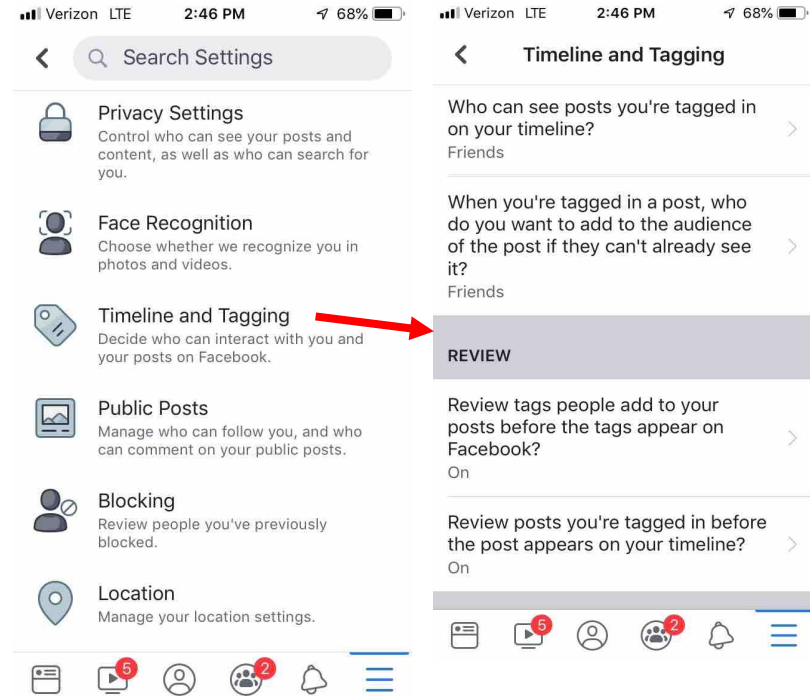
Verizon LTE 2:46 PM 68%

Search Settings

Privacy Settings
Control who can see your posts and content, as well as who can search for you.

Face Recognition
Choose whether we recognize you in photos and videos.

Timeline and Tagging
Decide who can interact with you and your posts on Facebook.

Public Posts
Manage who can follow you, and who can comment on your public posts.

Blocking
Review people you've previously blocked.

Location
Manage your location settings.

5 2

Verizon LTE 2:46 PM 68%

Timeline and Tagging

Who can see posts you're tagged in on your timeline?
Friends

When you're tagged in a post, who do you want to add to the audience of the post if they can't already see it?
Friends

REVIEW

Review tags people add to your posts before the tags appear on Facebook?
On

Review posts you're tagged in before the post appears on your timeline?
On

5 2